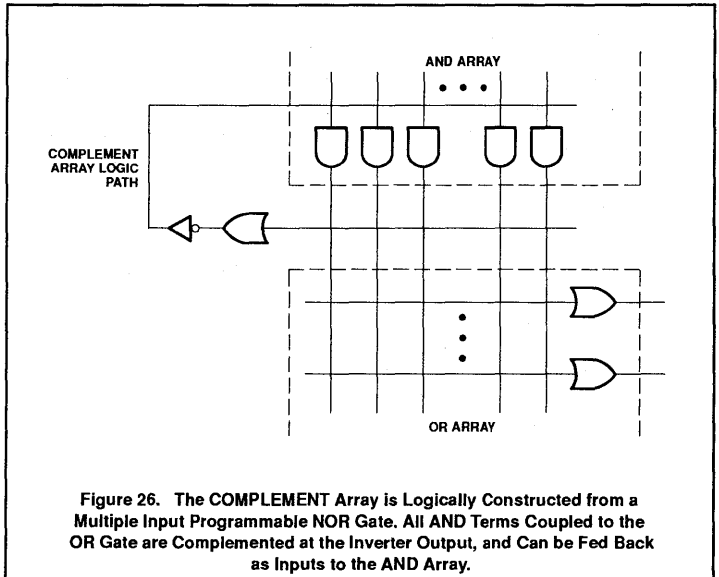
AND ARRAY

COMPLEMENT ARRAY LOGIC PATH

OR ARRAY

Figure 26. The COMPLEMENT Array is Logically Constructed from a Multiple Input Programmable NOR Gate. All AND Terms Coupled to the OR Gate are Complemented at the Inverter Output, and Can be Fed Back as Inputs to the AND Array.